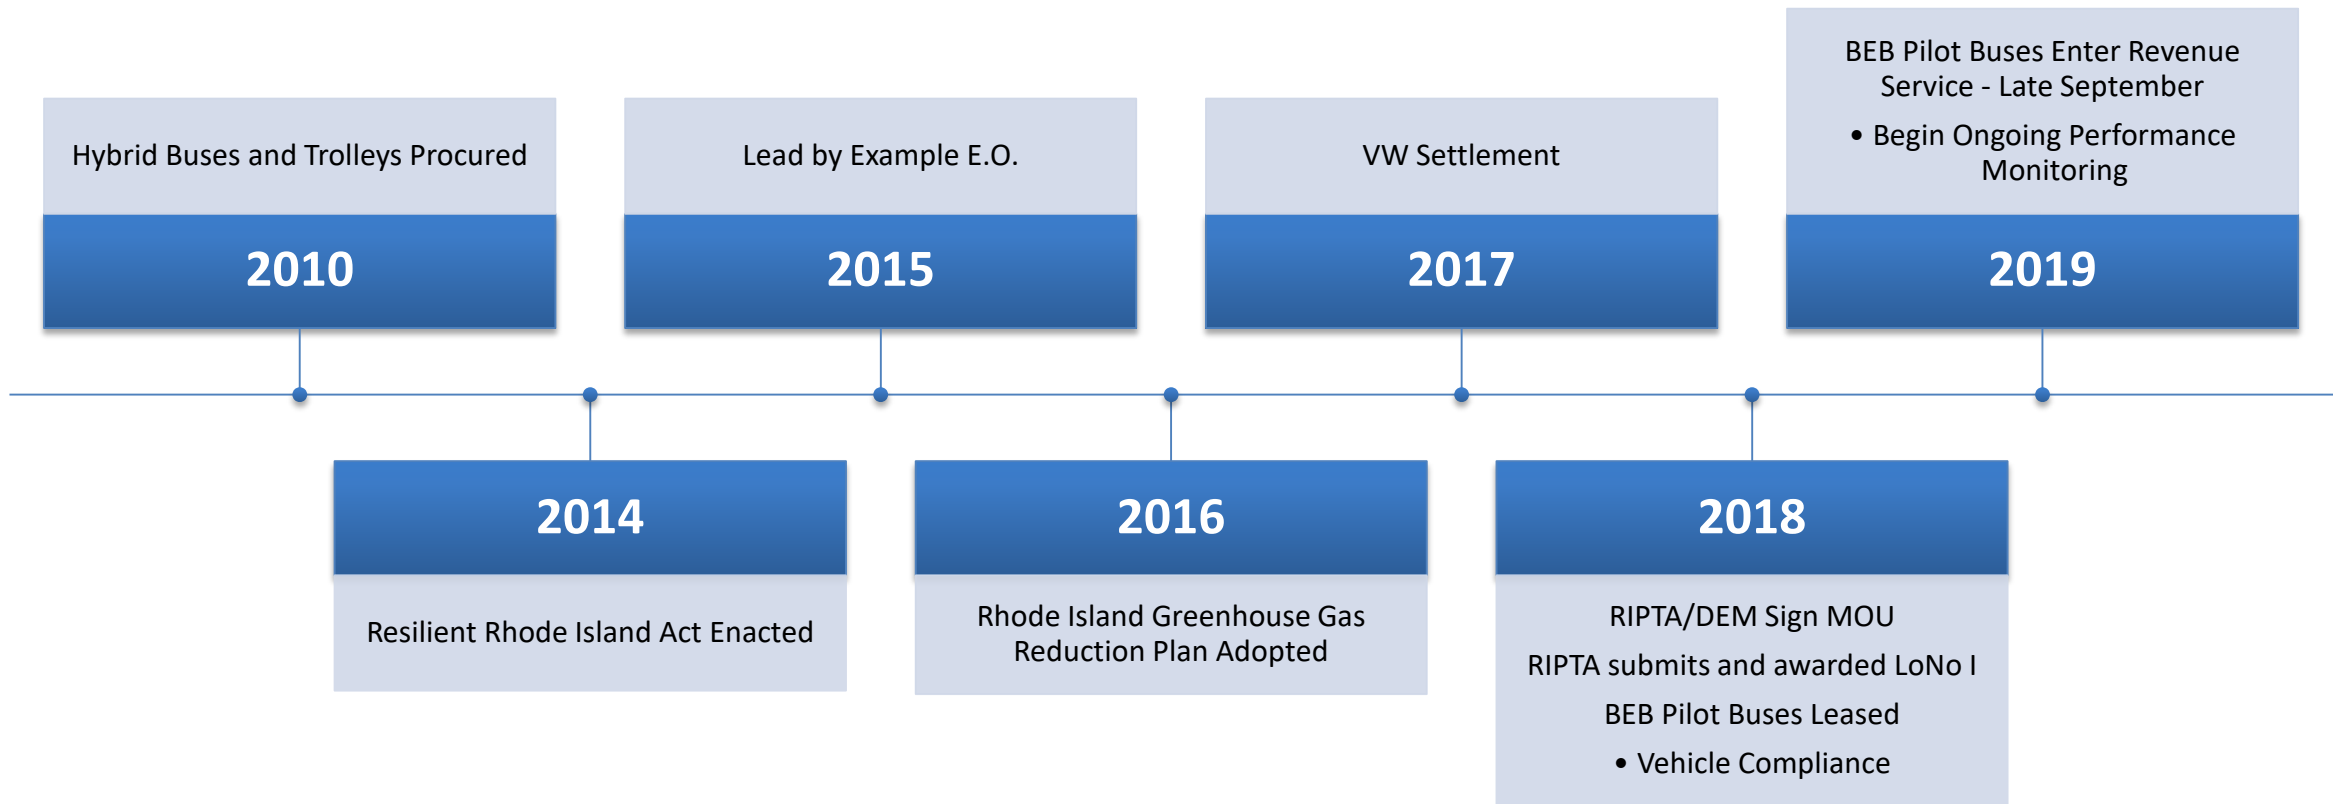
Hybrid Buses and Trolleys Procured

2010

Resilient Rhode Island Act Enacted

2014

Lead by Example E.O.

2015

2016

Rhode Island Greenhouse Gas Reduction Plan Adopted

VW Settlement

2017

2018

RIPTA/DEM Sign MOU

RIPTA submits and awarded LoNo I

BEB Pilot Buses Leased

• Vehicle Compliance

BEB Pilot Buses Enter Revenue Service - Late September

• Begin Ongoing Performance Monitoring

2019